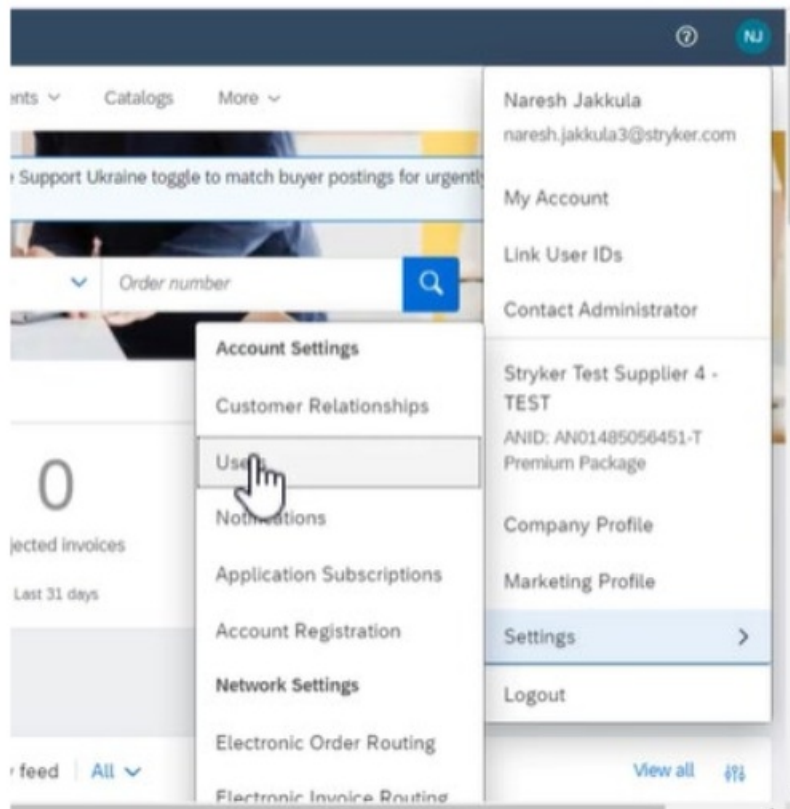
⑦ NJ

ents ⌄ Catalogs More ⌄

Support Ukraine toggle to match buyer postings for urgently

⌄ Order number

0

jected invoices

Last 31 days

feed | All ⌄

View all

Account Settings

Customer Relationships

Use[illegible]

No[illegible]tions

Application Subscriptions

Account Registration

Network Settings

Electronic Order Routing

Electronic Invoice Routing

Naresh Jakkula

naresh.jakkula3@stryker.com

My Account

Link User IDs

Contact Administrator

Stryker Test Supplier 4 - TEST

ANID: AN01485056451-T

Premium Package

Company Profile

Marketing Profile

Settings >

Logout